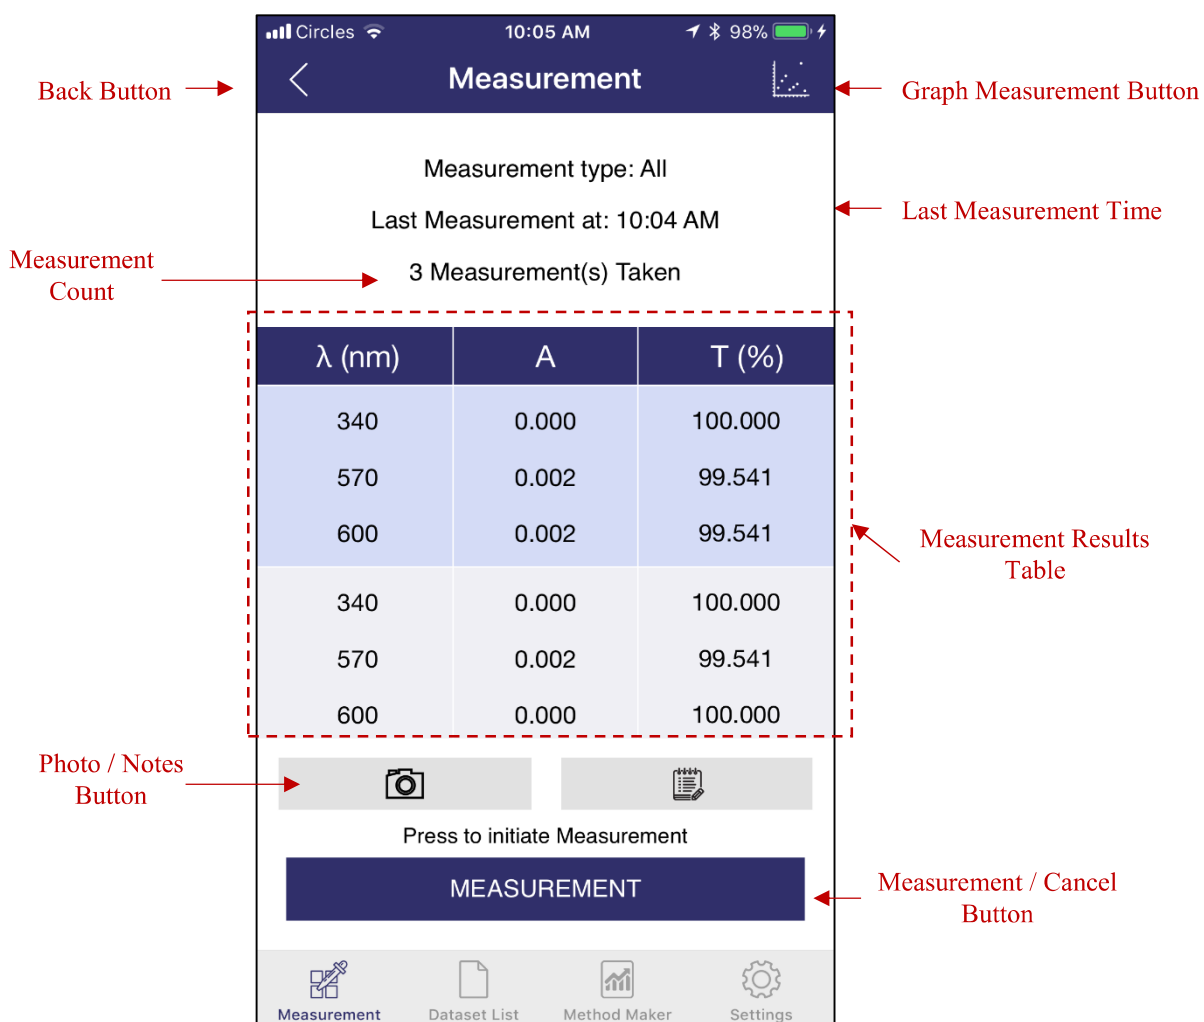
Circles 10:05 AM 98%

Back Button

Measurement

Graph Measurement Button

Measurement type: All

Last Measurement at: 10:04 AM

Last Measurement Time

Measurement Count

3 Measurement(s) Taken

| λ (nm) | A | T (%) |
|---|---|---|
| 340 | 0.000 | 100.000 |
| 570 | 0.002 | 99.541 |
| 600 | 0.002 | 99.541 |
| 340 | 0.000 | 100.000 |
| 570 | 0.002 | 99.541 |
| 600 | 0.000 | 100.000 |

Measurement Results Table

Photo / Notes Button

Press to initiate Measurement

MEASUREMENT

Measurement / Cancel Button

Measurement Dataset List Method Maker Settings